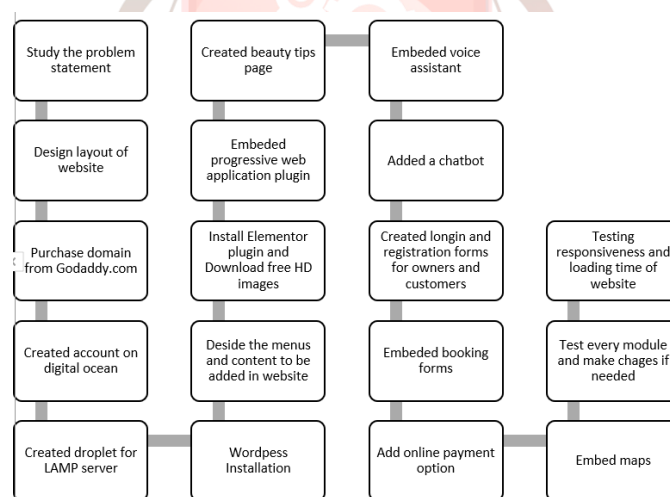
Study the problem statement

Design layout of website

Purchase domain from Godaddy.com

Created account on digital ocean

Created droplet for LAMP server

Wordpess Installation

Deside the menus and content to be added in website

Install Elementor plugin and Download free HD images

Embeded progressive web application plugin

Created beauty tips page

Embeded voice assistant

Added a chatbot

Created longin and registration forms for owners and customers

Embeded booking forms

Add online payment option

Embed maps

Test every module and make chages if needed

Testing responsiveness and loading time of website